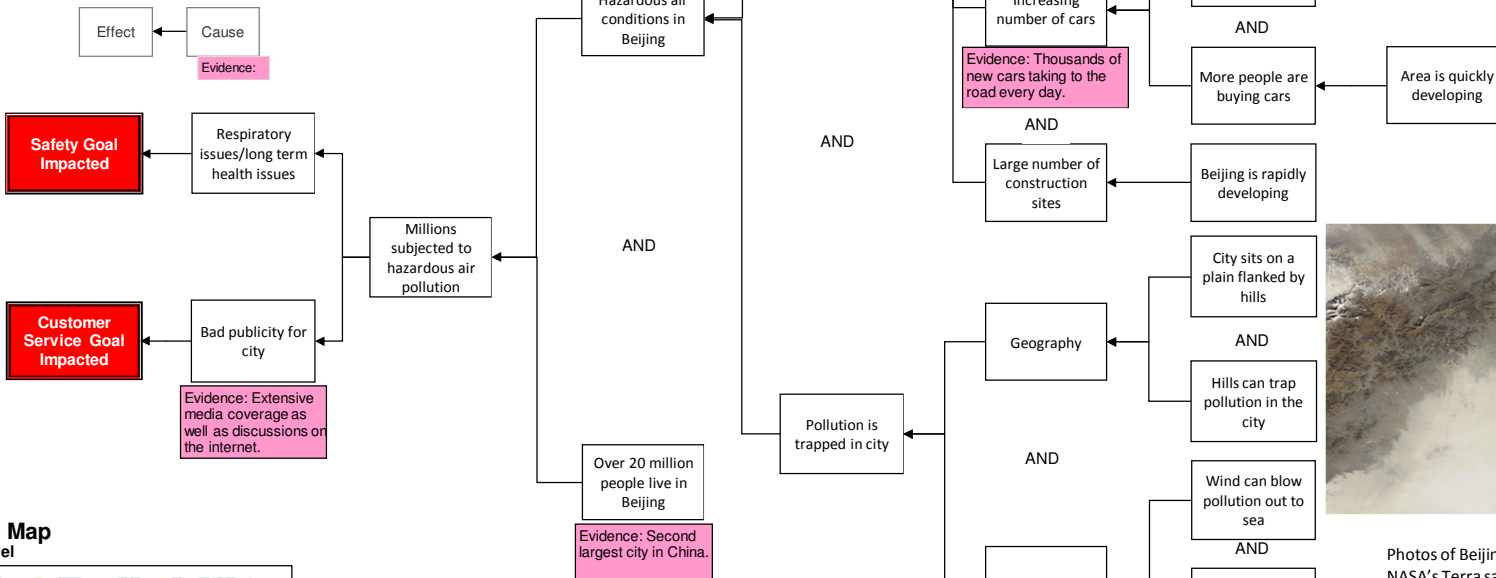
Effect

Cause

Evidence:

Safety Goal Impacted

Respiratory issues/long term health issues

Customer Service Goal Impacted

Bad publicity for city

Evidence: Extensive media coverage as well as discussions on the internet.

Millions subjected to hazardous air pollution

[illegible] Hazardous air conditions in Beijing

AND

Over 20 million people live in Beijing

Evidence: Second largest city in China.

AND

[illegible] increasing number of cars

Evidence: Thousands of new cars taking to the road every day.

AND

More people are buying cars

Area is quickly developing

AND

Large number of construction sites

Beijing is rapidly developing

Pollution is trapped in city

Geography

City sits on a plain flanked by hills

AND

Hills can trap pollution in the city

AND

Wind can blow pollution out to sea

AND

Map
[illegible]el

Photos of Beijin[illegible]
NASA's Terra sa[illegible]